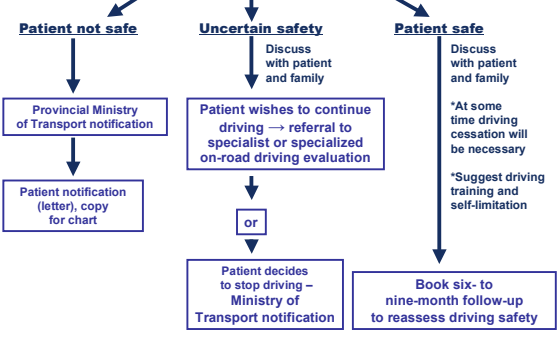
Patient not safe

Uncertain safety

Patient safe

Discuss with patient and family

Discuss with patient and family

*At some time driving cessation will be necessary

*Suggest driving training and self-limitation

Provincial Ministry of Transport notification

Patient wishes to continue driving → referral to specialist or specialized on-road driving evaluation

Patient notification (letter), copy for chart

or

Patient decides to stop driving – Ministry of Transport notification

Book six- to nine-month follow-up to reassess driving safety